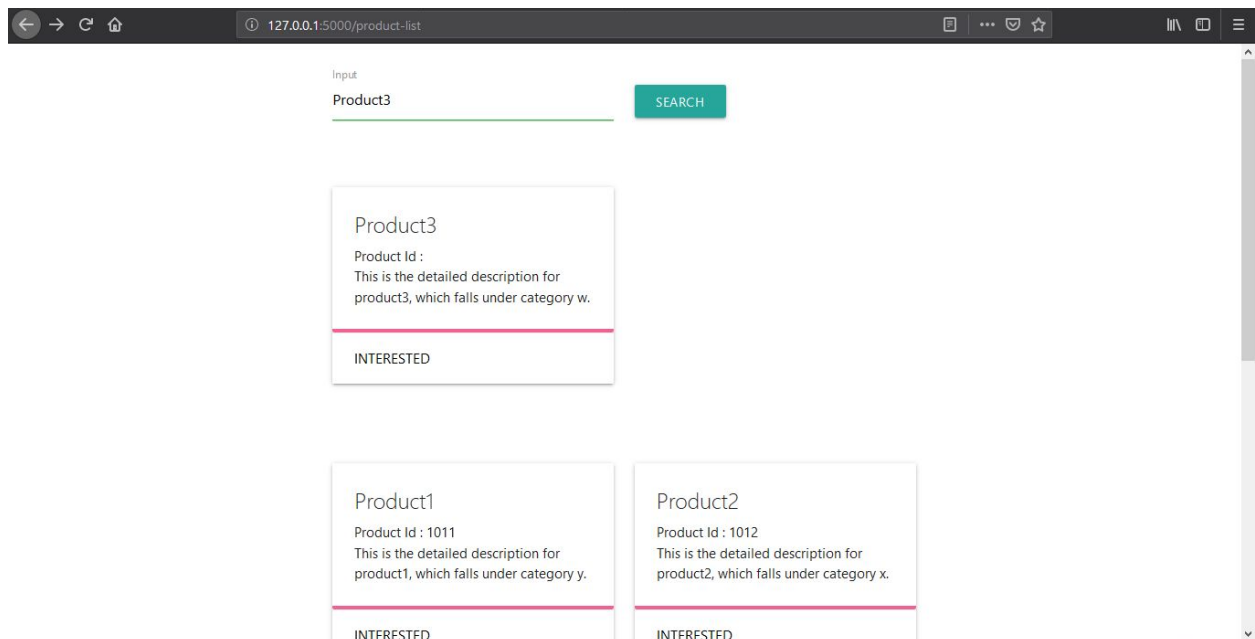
127.0.0.1:5000/product-list

Input
Product3

SEARCH

Product3
Product Id :
This is the detailed description for product3, which falls under category w.

INTERESTED

Product1
Product Id : 1011
This is the detailed description for product1, which falls under category y.

INTERESTED

Product2
Product Id : 1012
This is the detailed description for product2, which falls under category x.

INTERESTED